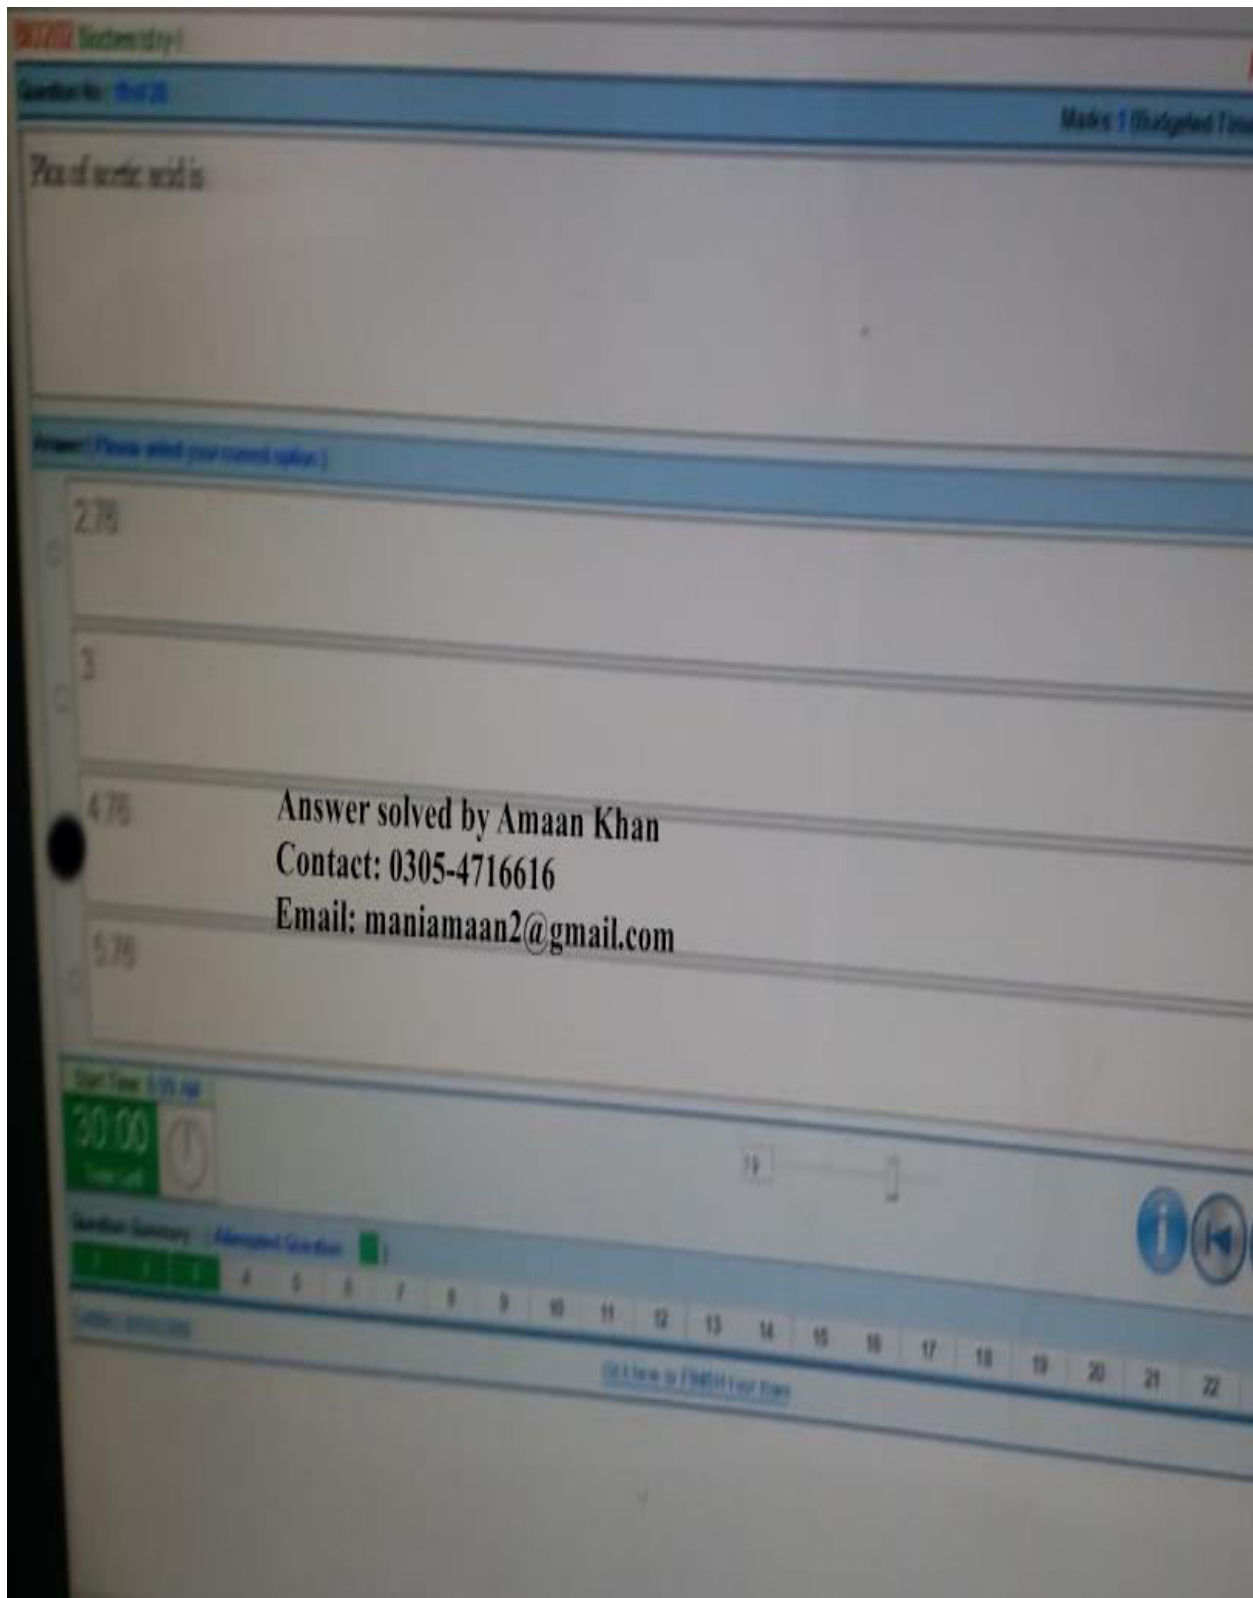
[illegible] Biochemistry-I

Question No: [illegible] of 20

Marks: 1 (Budgeted Time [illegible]

Pka of acetic acid is

Answer ( Please select your correct option )

2.76

3

4.76

Answer solved by Amaan Khan
Contact: 0305-4716616
Email: maniamaan2@gmail.com

5.76

Start Time: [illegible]

30:00
Time Left

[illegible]

Question Summary ( Attempted Question: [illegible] )

1 2 3 4 5 6 7 8 9 10 11 12 13 14 15 16 17 18 19 20 21 22

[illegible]

Click here to FINISH your Exam